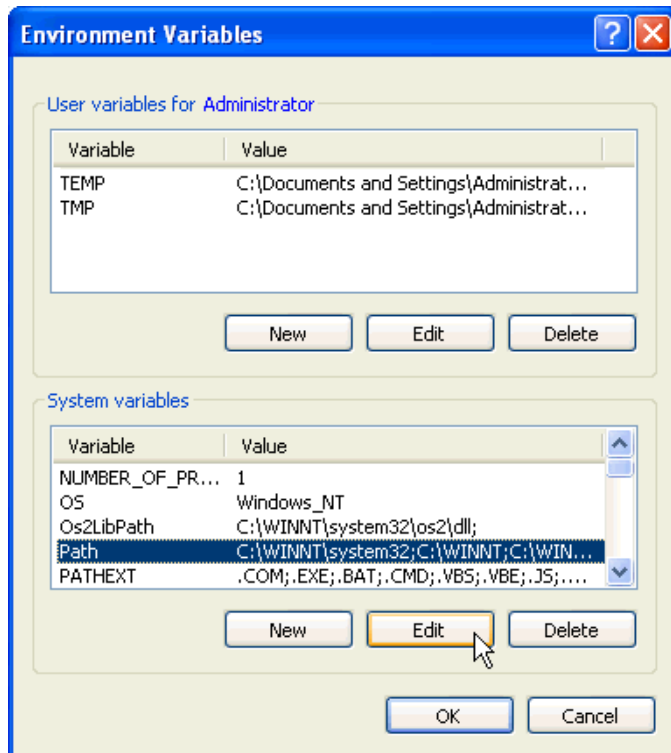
Environment Variables

User variables for Administrator

| Variable | Value |
|---|---|
| TEMP | C:\Documents and Settings\Administrat... |
| TMP | C:\Documents and Settings\Administrat... |

New Edit Delete

System variables

| Variable | Value |
|---|---|
| NUMBER_OF_PR... | 1 |
| OS | Windows_NT |
| Os2LibPath | C:\WINNT\system32\os2\dll; |
| Path | C:\WINNT\system32;C:\WINNT;C:\WIN... |
| PATHEXT | .COM;.EXE;.BAT;.CMD;.VBS;.VBE;.JS;.... |

New Edit Delete

OK Cancel